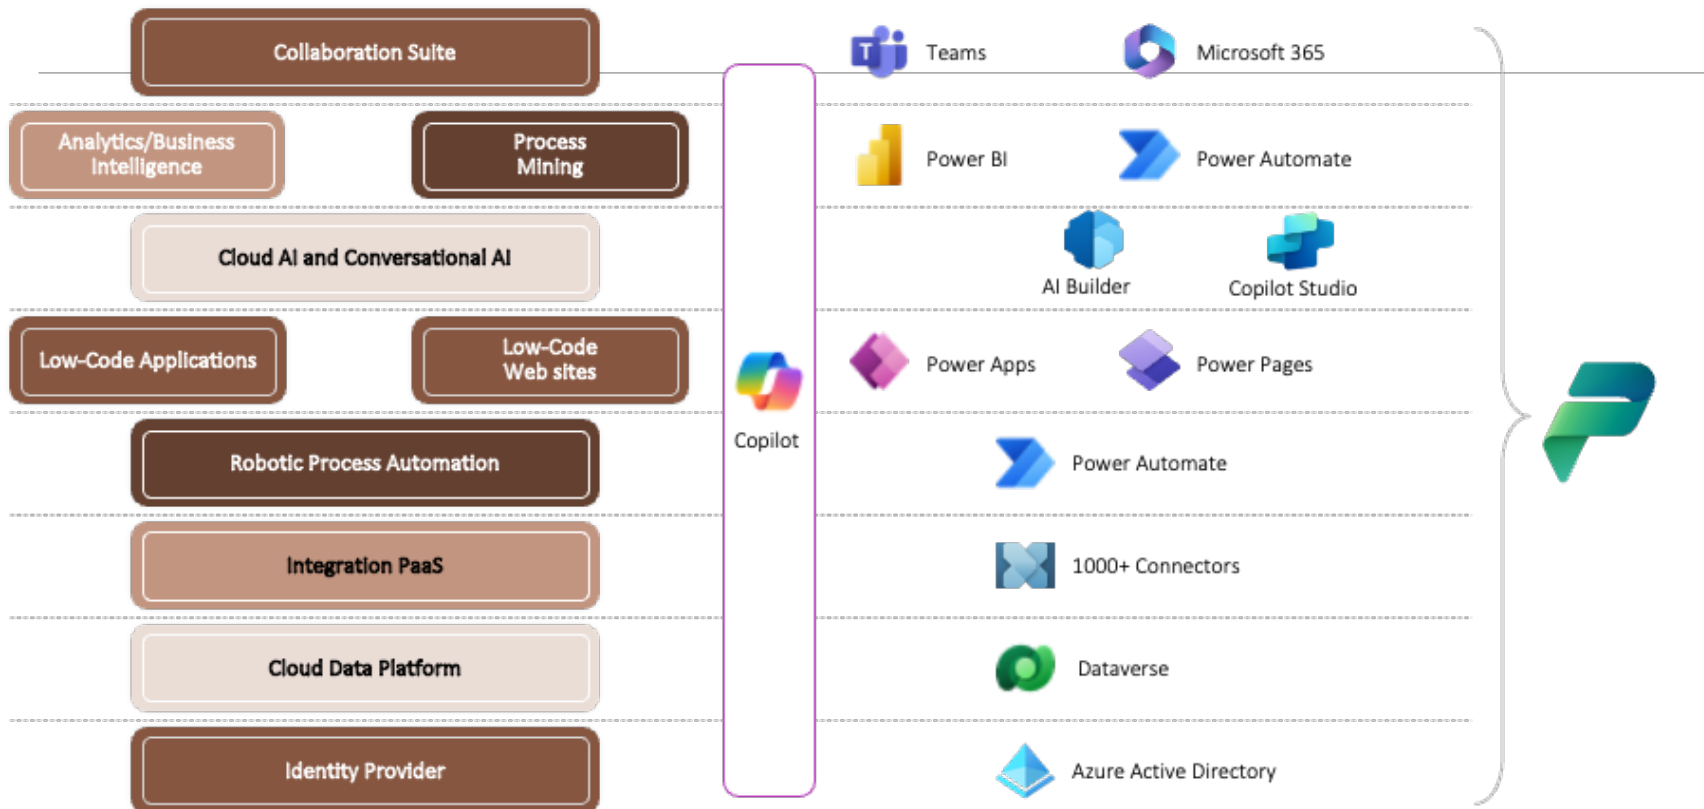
Collaboration Suite

Analytics/Business Intelligence

Process Mining

Cloud AI and Conversational AI

Low-Code Applications

Low-Code Web sites

Robotic Process Automation

Integration PaaS

Cloud Data Platform

Identity Provider

Copilot

Teams

Microsoft 365

Power BI

Power Automate

AI Builder

Copilot Studio

Power Apps

Power Pages

Power Automate

1000+ Connectors

Dataverse

Azure Active Directory